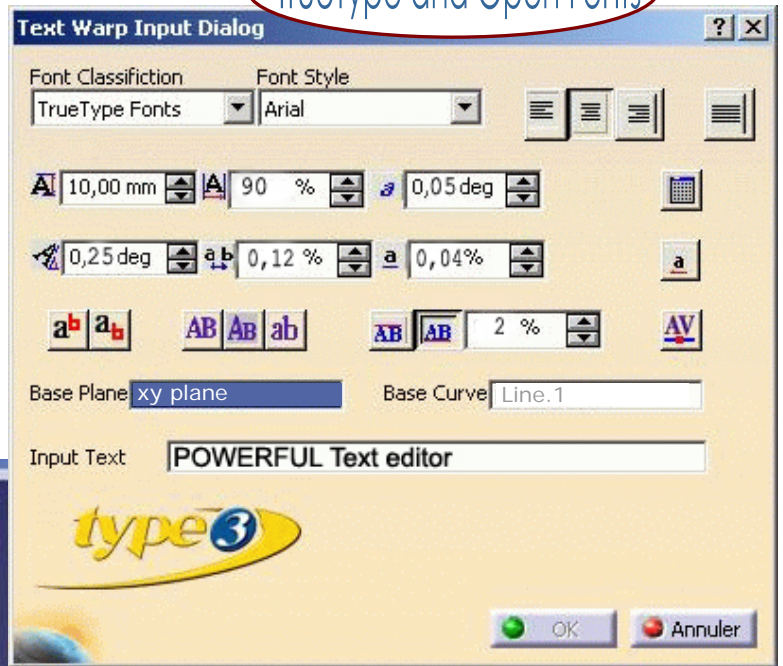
TrueType and Open Fonts

Text Warp Input Dialog

?

X

Font Classifiction

Font Style

TrueType Fonts

Arial

10,00 mm

90 %

0,05 deg

0,25 deg

0,12 %

0,04%

a

$a^b$

$a_b$

AB

AB

ab

AB

AB

2 %

AV

Base Plane

xy plane

Base Curve

Line.1

Input Text

POWERFUL Text editor

type3

OK

Annuler